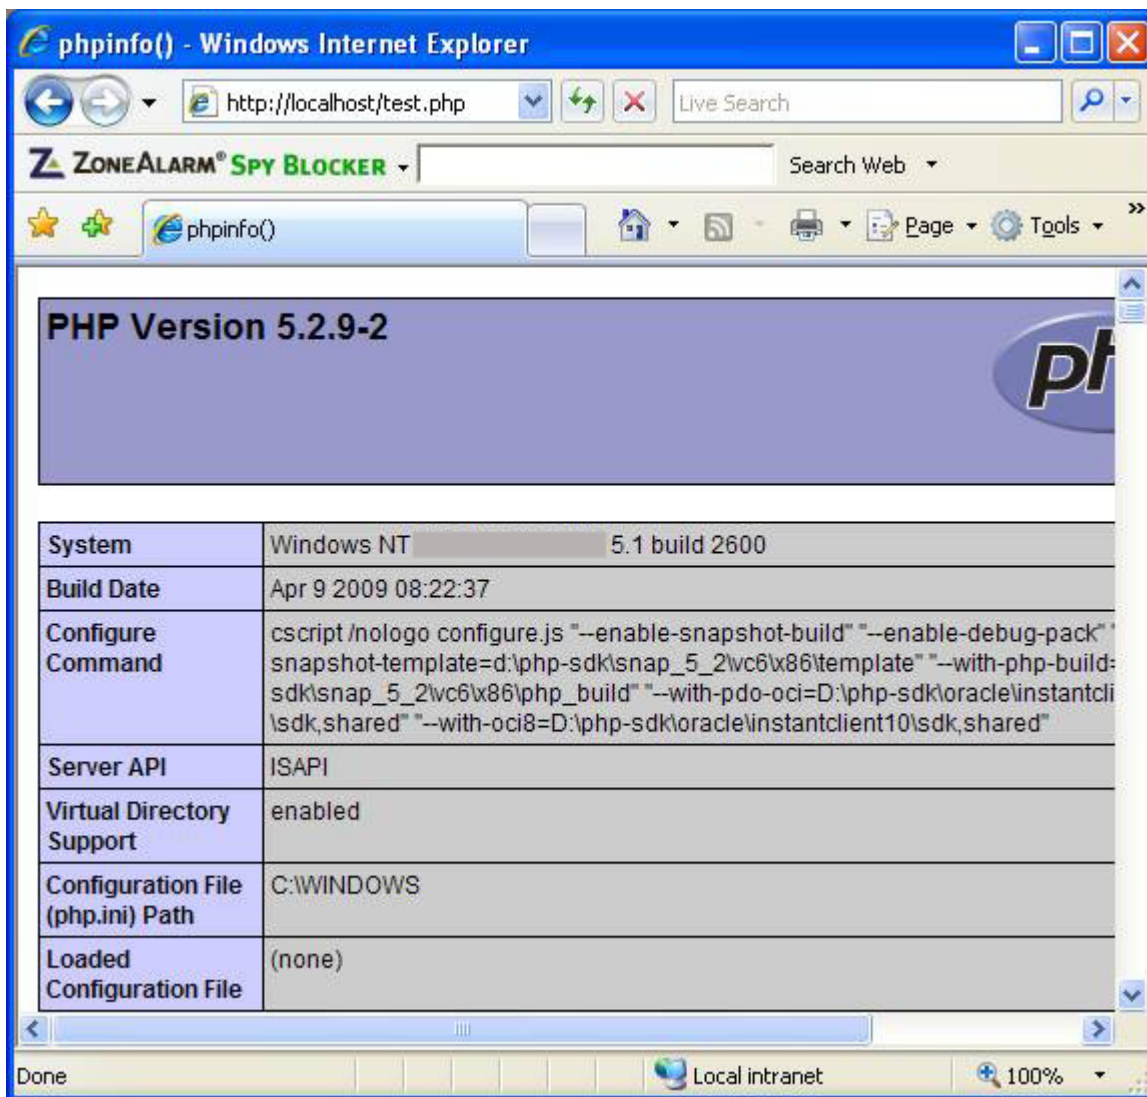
phpinfo() - Windows Internet Explorer

http://localhost/test.php

Live Search

ZONEALARM® SPY BLOCKER

Search Web

phpinfo()

Page Tools

PHP Version 5.2.9-2

ph

| System | Windows NT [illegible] 5.1 build 2600 |
|---|---|
| Build Date | Apr 9 2009 08:22:37 |
| Configure Command | cscript /nologo configure.js "--enable-snapshot-build" "--enable-debug-pack" "snapshot-template=d:\php-sdk\snap_5_2\vc6\x86\template" "--with-php-build=sdk\snap_5_2\vc6\x86\php_build" "--with-pdo-oci=D:\php-sdk\oracle\instantcli\sdk,shared" "--with-oci8=D:\php-sdk\oracle\instantclient10\sdk,shared" |
| Server API | ISAPI |
| Virtual Directory Support | enabled |
| Configuration File (php.ini) Path | C:\WINDOWS |
| Loaded Configuration File | (none) |

Done

Local intranet

100%